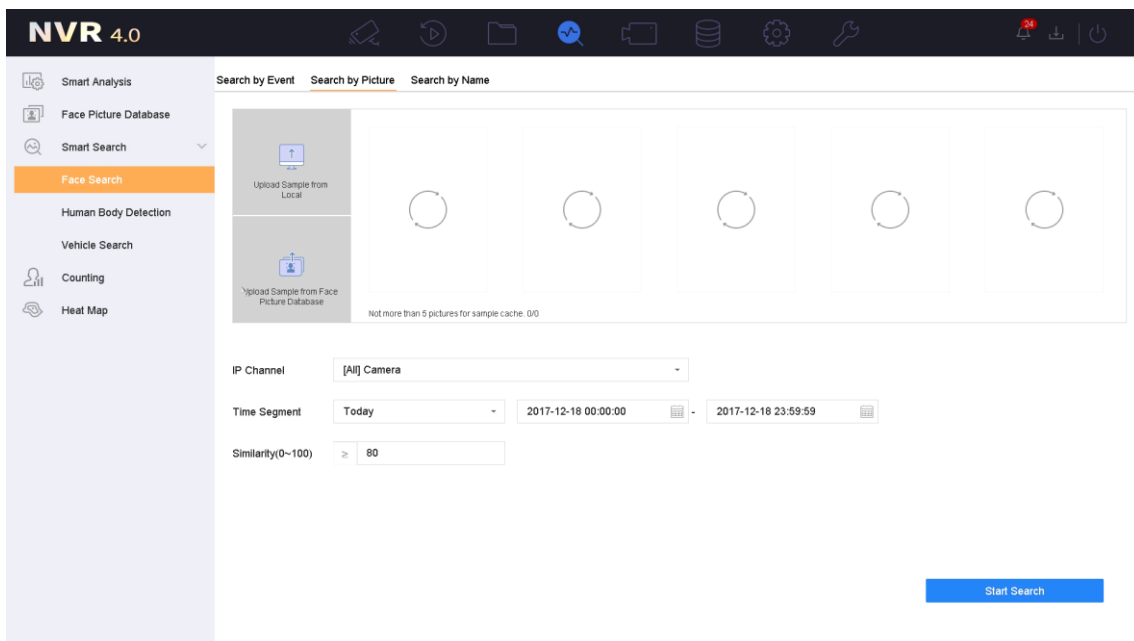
NVR 4.0

24

Smart Analysis
Face Picture Database
Smart Search
Face Search
Human Body Detection
Vehicle Search
Counting
Heat Map

Search by Event Search by Picture Search by Name

Upload Sample from Local

Upload Sample from Face Picture Database

Not more than 5 pictures for sample cache. 0/0

IP Channel [All] Camera

Time Segment Today 2017-12-18 00:00:00 - 2017-12-18 23:59:59

Similarity(0~100) ≥ 80

Start Search